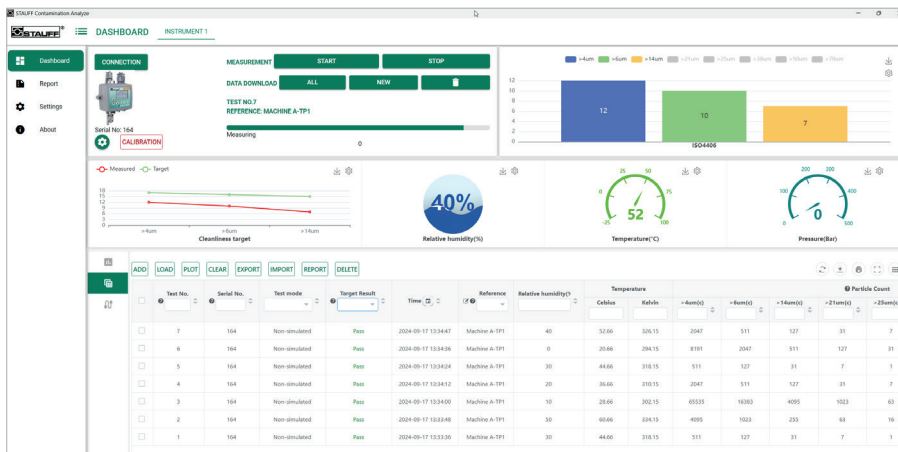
STAUFF Contamination Analyze

STAUFF

DASHBOARD INSTRUMENT 1

Dashboard
Report
Settings
About

CONNECTION

Serial No: 164

CALIBRATION

MEASUREMENT START STOP

DATA DOWNLOAD ALL NEW

TEST NO.7
REFERENCE: MACHINE A-TP1

Measuring

0

>4um >6um >14um >21um >25um >38um >50um >70um

12
10
8
6
4
2
0

12 10 7

ISO4406

Measured Target

18
15
12
9
6
3
0

>4um >6um >14um

Cleanliness target

40%

Relative humidity(%)

0 25 50 75 -25 100

52

Temperature(°C)

100 200 200 400 0 500

0

Pressure(Bar)

ADD LOAD PLOT CLEAR EXPORT IMPORT REPORT DELETE

| | Test No. | Serial No. | Test mode | Target Result | Time | Reference | Relative humidity(% | Temperature Celsius | Temperature Kelvin | >4um(c) | >6um(c) | >14um(c) | >21um(c) | >25um(c) |
|---|---|---|---|---|---|---|---|---|---|---|---|---|---|---|
| | 7 | 164 | Non-simulated | Pass | 2024-09-17 13:34:47 | Machine A-TP1 | 40 | 52.66 | 326.15 | 2047 | 511 | 127 | 31 | 7 |
| | 6 | 164 | Non-simulated | Pass | 2024-09-17 13:34:36 | Machine A-TP1 | 0 | 20.66 | 294.15 | 8191 | 2047 | 511 | 127 | 31 |
| | 5 | 164 | Non-simulated | Pass | 2024-09-17 13:34:24 | Machine A-TP1 | 30 | 44.66 | 318.15 | 511 | 127 | 31 | 7 | 1 |
| | 4 | 164 | Non-simulated | Pass | 2024-09-17 13:34:12 | Machine A-TP1 | 20 | 36.66 | 310.15 | 2047 | 511 | 127 | 31 | 7 |
| | 3 | 164 | Non-simulated | Pass | 2024-09-17 13:34:00 | Machine A-TP1 | 10 | 28.66 | 302.15 | 65535 | 16383 | 4095 | 1023 | 63 |
| | 2 | 164 | Non-simulated | Pass | 2024-09-17 13:33:48 | Machine A-TP1 | 50 | 60.66 | 334.15 | 4095 | 1023 | 255 | 63 | 16 |
| | 1 | 164 | Non-simulated | Pass | 2024-09-17 13:33:36 | Machine A-TP1 | 30 | 44.66 | 318.15 | 511 | 127 | 31 | 7 | 1 |

Particle Count